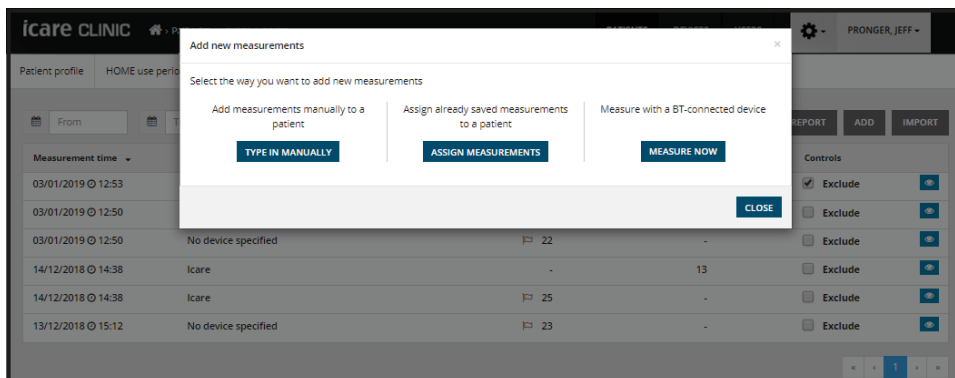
icare CLINIC

PRONGER, JEFF

Patient profile HOME use perio

From

REPORT ADD IMPORT

Add new measurements ×

Select the way you want to add new measurements

Add measurements manually to a patient

TYPE IN MANUALLY

Assign already saved measurements to a patient

ASSIGN MEASUREMENTS

Measure with a BT-connected device

MEASURE NOW

CLOSE

| Measurement time | | | | Controls | |
|---|---|---|---|---|---|
| 03/01/2019 12:53 | | | | Exclude | |
| 03/01/2019 12:50 | | | | Exclude | |
| 03/01/2019 12:50 | No device specified | 22 | - | Exclude | |
| 14/12/2018 14:38 | Icare | - | 13 | Exclude | |
| 14/12/2018 14:38 | Icare | 25 | - | Exclude | |
| 13/12/2018 15:12 | No device specified | 23 | - | Exclude | |

« ‹ 1 › »